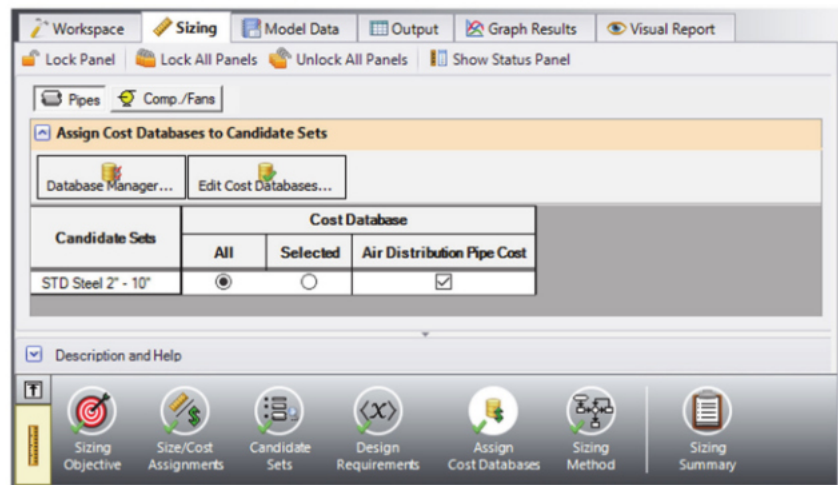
Workspace | Sizing | Model Data | Output | Graph Results | Visual Report

Lock Panel | Lock All Panels | Unlock All Panels | Show Status Panel

Pipes | Comp./Fans

Assign Cost Databases to Candidate Sets

Database Manager... | Edit Cost Databases...

| Candidate Sets | Cost Database | | |
|---|---|---|---|
| | All | Selected | Air Distribution Pipe Cost |
| STD Steel 2" - 10" | ◉ | ○ | ☑ |

Description and Help

Sizing Objective | Size/Cost Assignments | Candidate Sets | Design Requirements | Assign Cost Databases | Sizing Method | Sizing Summary